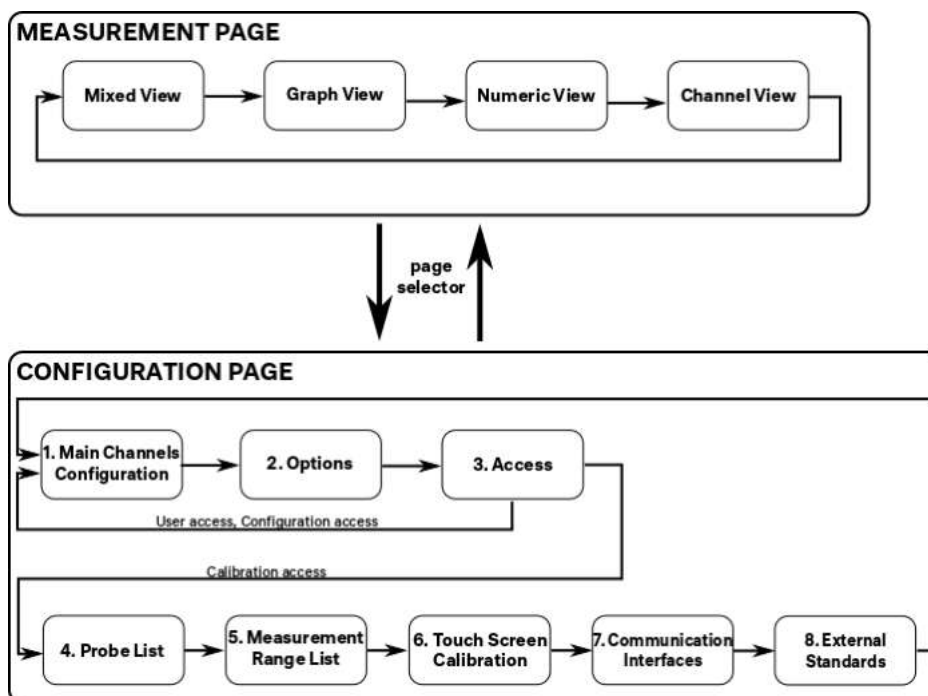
MEASUREMENT PAGE

Mixed View

Graph View

Numeric View

Channel View

page selector

CONFIGURATION PAGE

1. Main Channels Configuration

2. Options

3. Access

User access, Configuration access

Calibration access

4. Probe List

5. Measurement Range List

6. Touch Screen Calibration

7. Communication Interfaces

8. External Standards